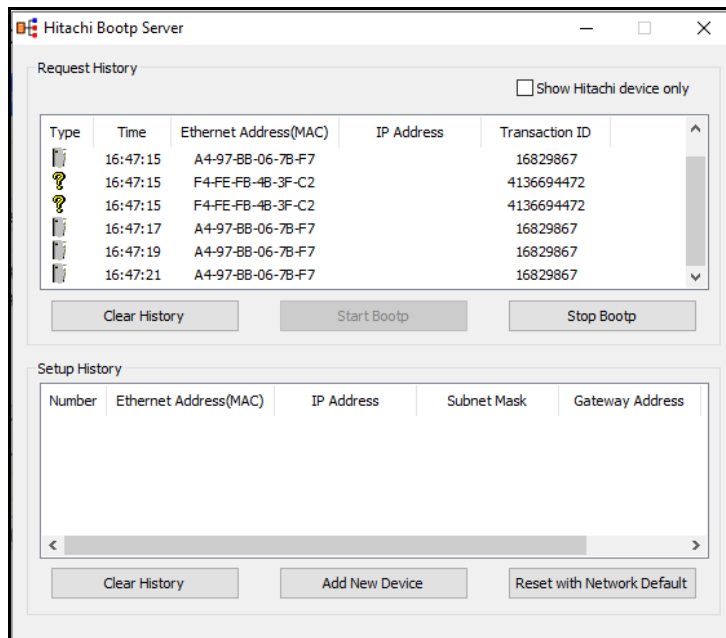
Hitachi Bootp Server

Request History

Show Hitachi device only

| Type | Time | Ethernet Address(MAC) | IP Address | Transaction ID |
|---|---|---|---|---|
| | 16:47:15 | A4-97-BB-06-7B-F7 | | 16829867 |
| | 16:47:15 | F4-FE-FB-4B-3F-C2 | | 4136694472 |
| | 16:47:15 | F4-FE-FB-4B-3F-C2 | | 4136694472 |
| | 16:47:17 | A4-97-BB-06-7B-F7 | | 16829867 |
| | 16:47:19 | A4-97-BB-06-7B-F7 | | 16829867 |
| | 16:47:21 | A4-97-BB-06-7B-F7 | | 16829867 |

Clear History | Start Bootp | Stop Bootp

Setup History

| Number | Ethernet Address(MAC) | IP Address | Subnet Mask | Gateway Address |
|---|---|---|---|---|

Clear History | Add New Device | Reset with Network Default